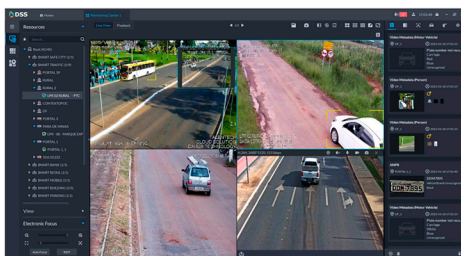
DSS

Home

Monitoring Center

Resources

Search

Live View

Playback

View

Electronic Focus

Video Metadata (Motor Vehicle)

Video Metadata (Person)

Video Metadata (Person)

Video Metadata (Motor Vehicle)

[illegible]